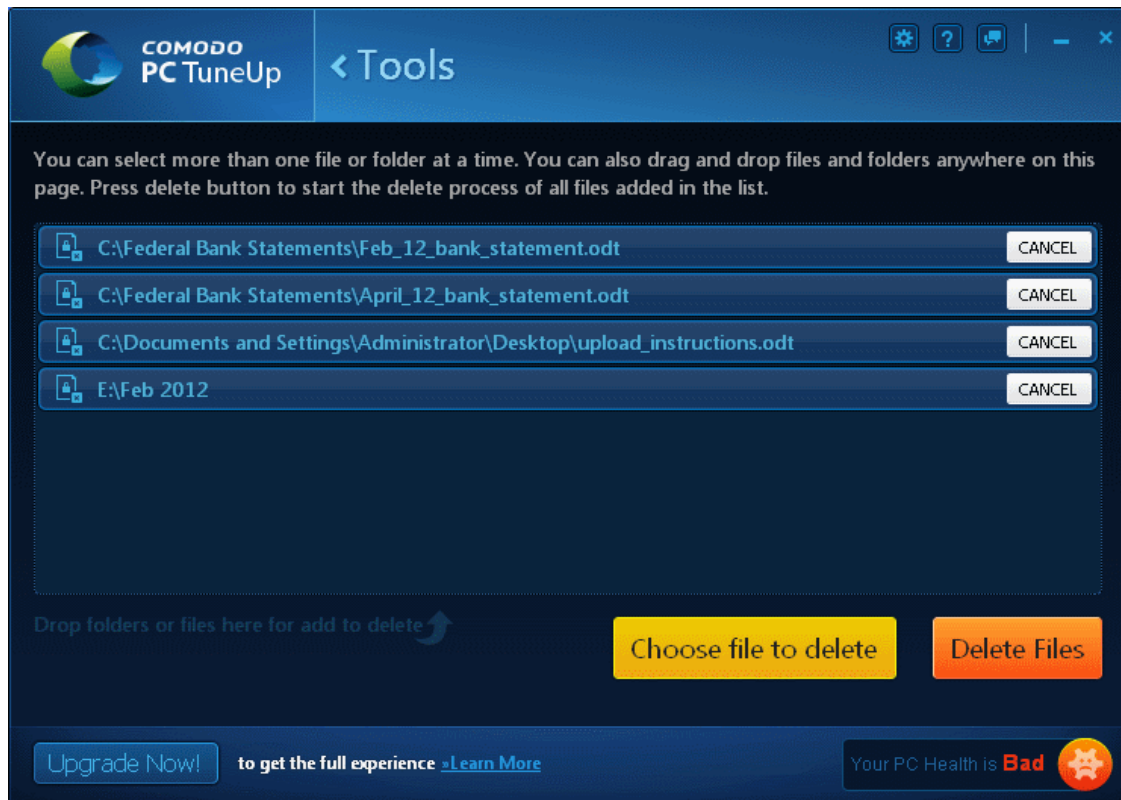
COMODO
PC TuneUp

‹ Tools

You can select more than one file or folder at a time. You can also drag and drop files and folders anywhere on this page. Press delete button to start the delete process of all files added in the list.

C:\Federal Bank Statements\Feb_12_bank_statement.odt CANCEL

C:\Federal Bank Statements\April_12_bank_statement.odt CANCEL

C:\Documents and Settings\Administrator\Desktop\upload_instructions.odt CANCEL

E:\Feb 2012 CANCEL

Drop folders or files here for add to delete

Choose file to delete

Delete Files

Upgrade Now!

to get the full experience »Learn More

Your PC Health is Bad